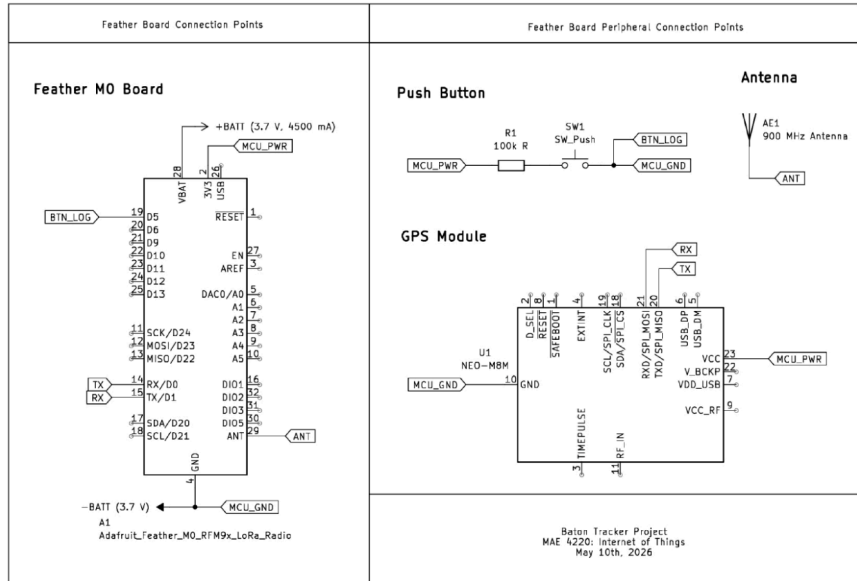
Feather Board Connection Points

Feather Board Peripheral Connection Points

Feather M0 Board

+BATT (3.7 V, 4500 mA)

MCU_PWR

28 VBAT
2 3V3
26 USB

BTN_LOG

19 D5
20 D6
21 D9
22 D10
23 D11
24 D12
25 D13

RESET 1

EN 27
AREF 3

DAC0/A0 5
A1 6
A2 7
A3 8
A4 9
A5 10

11 SCK/D24
12 MOSI/D23
13 MISO/D22

TX 14 RX/D0
RX 15 TX/D1

DIO1 16
DIO2 32
DIO3 31
DIO5 30

17 SDA/D20
18 SCL/D21

ANT 29 ANT

GND 4

−BATT (3.7 V)

MCU_GND

A1
Adafruit_Feather_M0_RFM9x_LoRa_Radio

Push Button

R1
100k R

SW1
SW_Push

BTN_LOG

MCU_PWR

MCU_GND

Antenna

AE1
900 MHz Antenna

ANT

GPS Module

RX

TX

2 D_SEL
8 RESET
1 SAFEBOOT
4 EXTINT
19 SCL/SPI_CLK
18 SDA/SPI_CS
21 RXD/SPI_MOSI
20 TXD/SPI_MISO
6 USB_DP
5 USB_DM

U1
NEO-M8M

MCU_GND 10 GND

VCC 23 MCU_PWR
V_BCKP 22
VDD_USB 7

VCC_RF 9

3 TIMEPULSE
11 RF_IN

Baton Tracker Project
MAE 4220: Internet of Things
May 10th, 2026